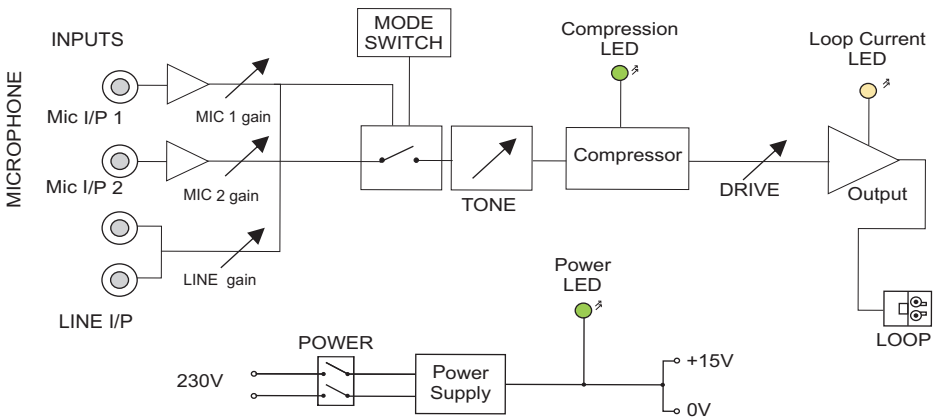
INPUTS

MICROPHONE

Mic I/P 1

MIC 1 gain

Mic I/P 2

MIC 2 gain

LINE gain

LINE I/P

MODE SWITCH

TONE

Compression LED

Compressor

DRIVE

Loop Current LED

Output

LOOP

Power LED

POWER

230V

Power Supply

+15V

0V